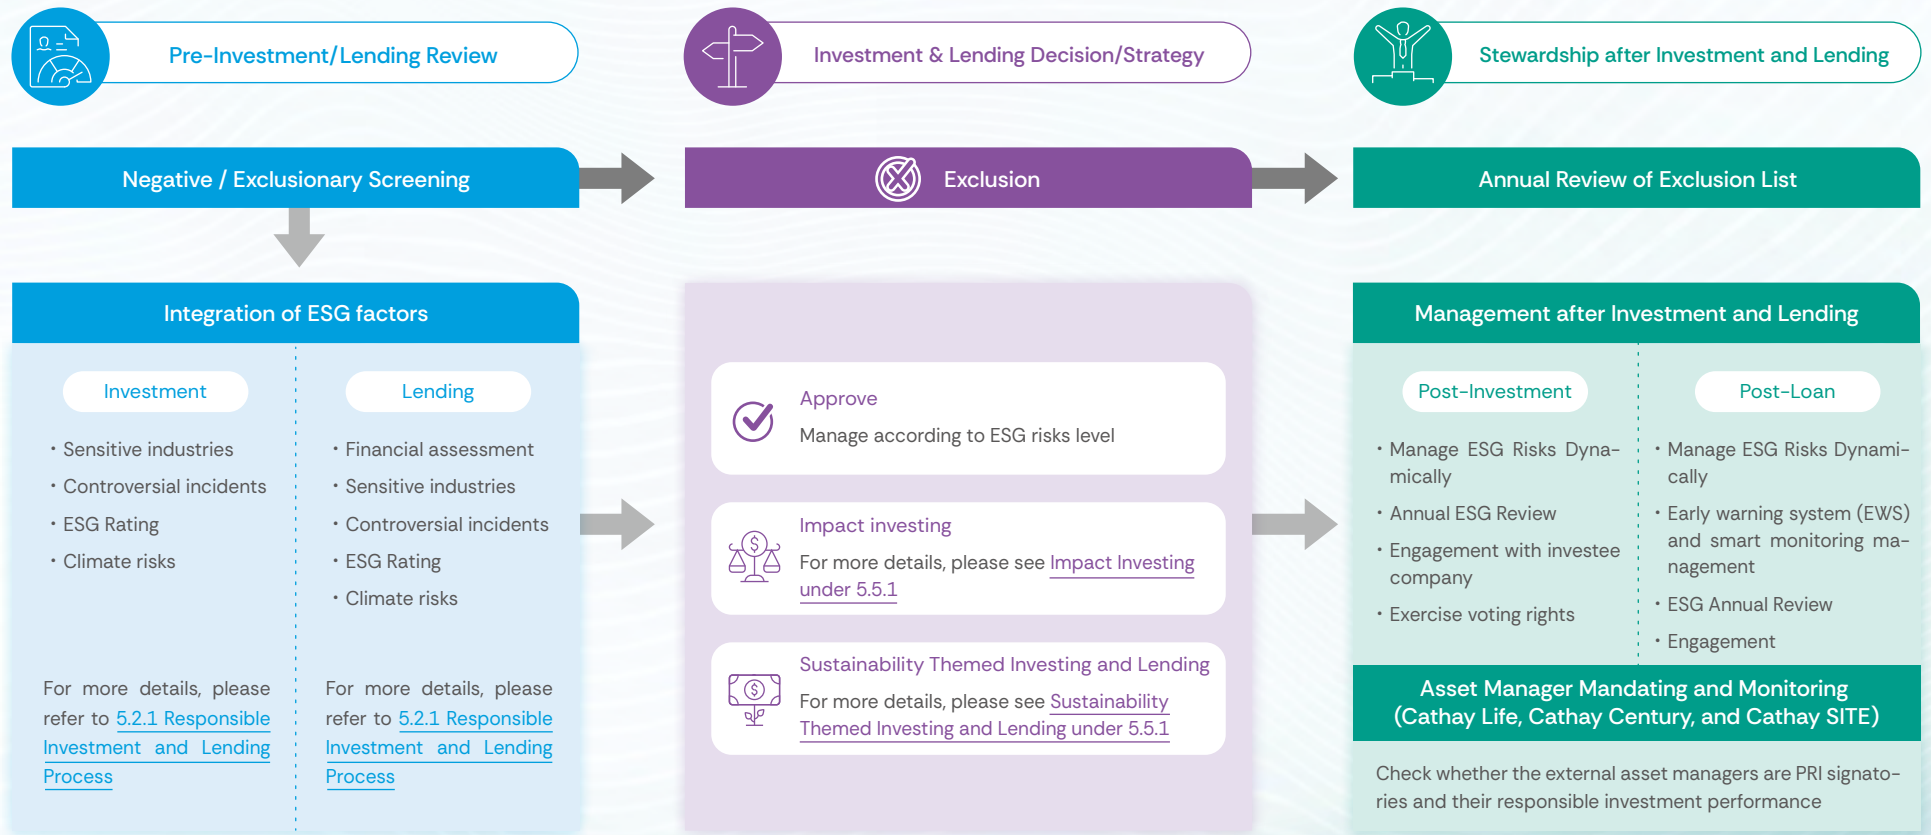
Pre-Investment/Lending Review

Investment & Lending Decision/Strategy

Stewardship after Investment and Lending

Negative / Exclusionary Screening

Exclusion

Annual Review of Exclusion List

Integration of ESG factors

Investment

· Sensitive industries
· Controversial incidents
· ESG Rating
· Climate risks

For more details, please refer to 5.2.1 Responsible Investment and Lending Process

Lending

· Financial assessment
· Sensitive industries
· Controversial incidents
· ESG Rating
· Climate risks

For more details, please refer to 5.2.1 Responsible Investment and Lending Process

Approve
Manage according to ESG risks level

Impact investing
For more details, please see Impact Investing under 5.5.1

Sustainability Themed Investing and Lending
For more details, please see Sustainability Themed Investing and Lending under 5.5.1

Management after Investment and Lending

Post-Investment

· Manage ESG Risks Dynamically
· Annual ESG Review
· Engagement with investee company
· Exercise voting rights

Post-Loan

· Manage ESG Risks Dynamically
· Early warning system (EWS) and smart monitoring management
· ESG Annual Review
· Engagement

Asset Manager Mandating and Monitoring (Cathay Life, Cathay Century, and Cathay SITE)

Check whether the external asset managers are PRI signatories and their responsible investment performance